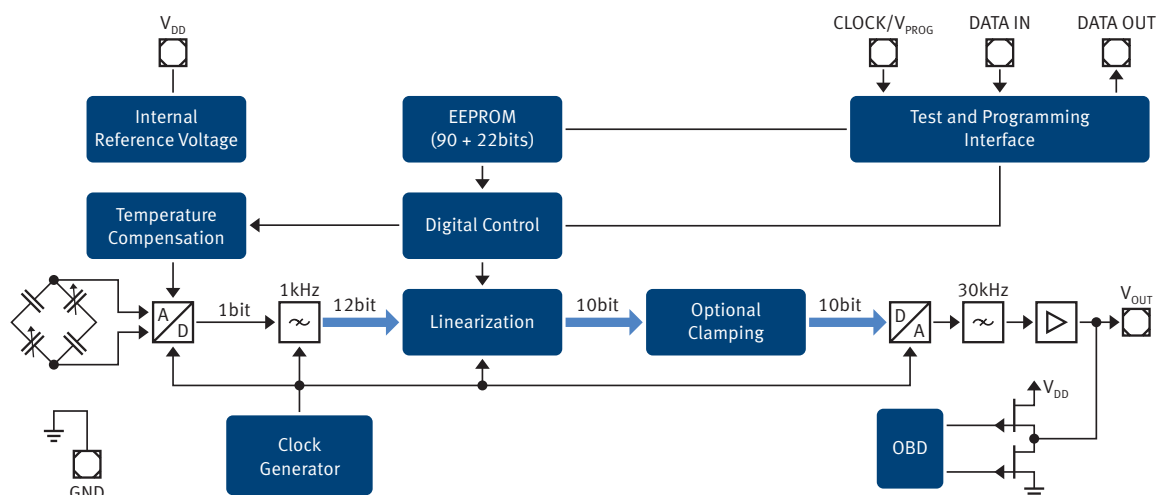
$V_{DD}$

CLOCK/$V_{PROG}$

DATA IN

DATA OUT

Internal Reference Voltage

EEPROM (90 + 22bits)

Test and Programming Interface

Temperature Compensation

Digital Control

A D

1bit

1kHz

~

12bit

Linearization

10bit

Optional Clamping

10bit

D A

30kHz

~

$V_{OUT}$

$V_{DD}$

Clock Generator

OBD

GND